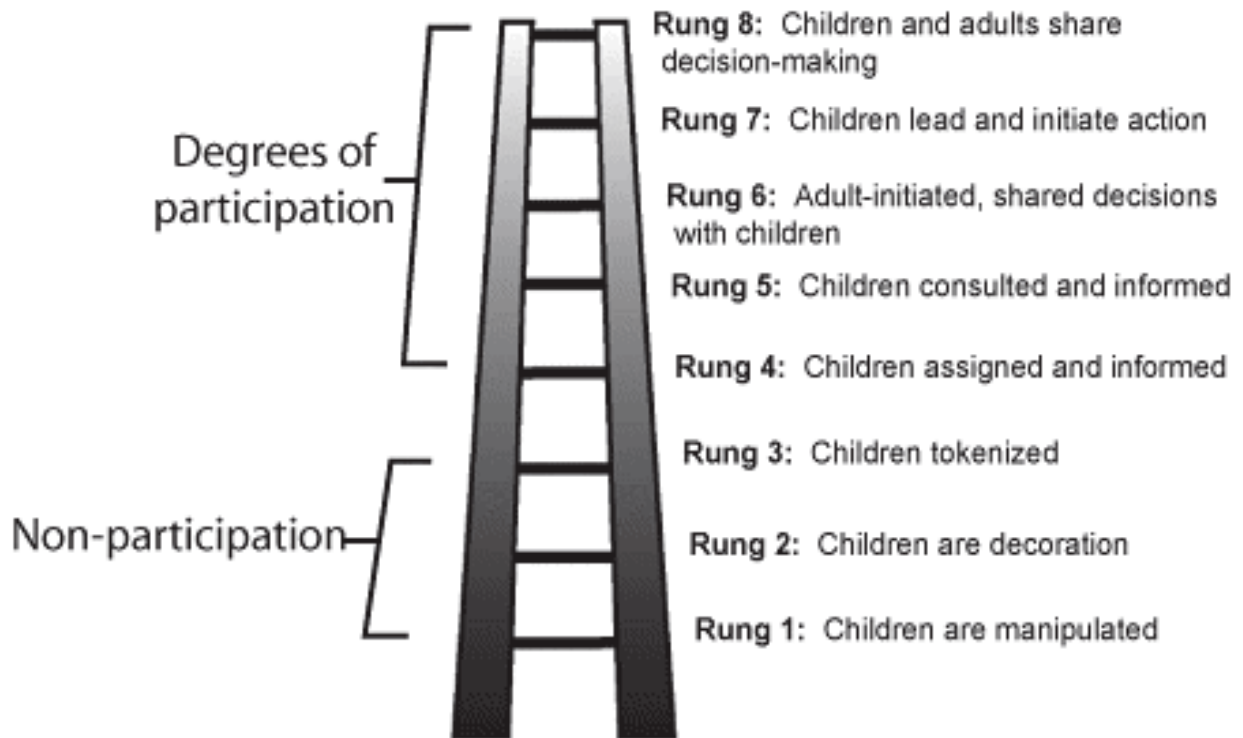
Degrees of participation

Non-participation

Rung 8: Children and adults share decision-making

Rung 7: Children lead and initiate action

Rung 6: Adult-initiated, shared decisions with children

Rung 5: Children consulted and informed

Rung 4: Children assigned and informed

Rung 3: Children tokenized

Rung 2: Children are decoration

Rung 1: Children are manipulated